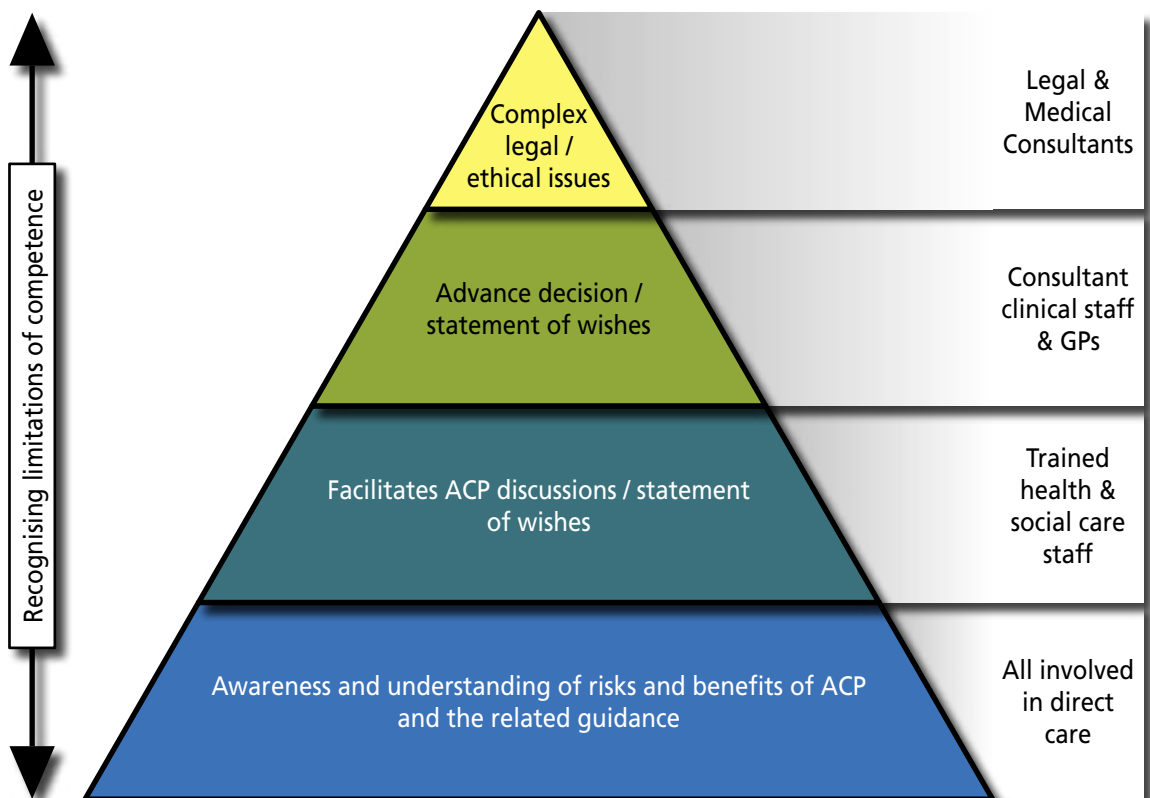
Recognising limitations of competence

Complex legal / ethical issues

Legal & Medical Consultants

Advance decision / statement of wishes

Consultant clinical staff & GPs

Facilitates ACP discussions / statement of wishes

Trained health & social care staff

Awareness and understanding of risks and benefits of ACP and the related guidance

All involved in direct care